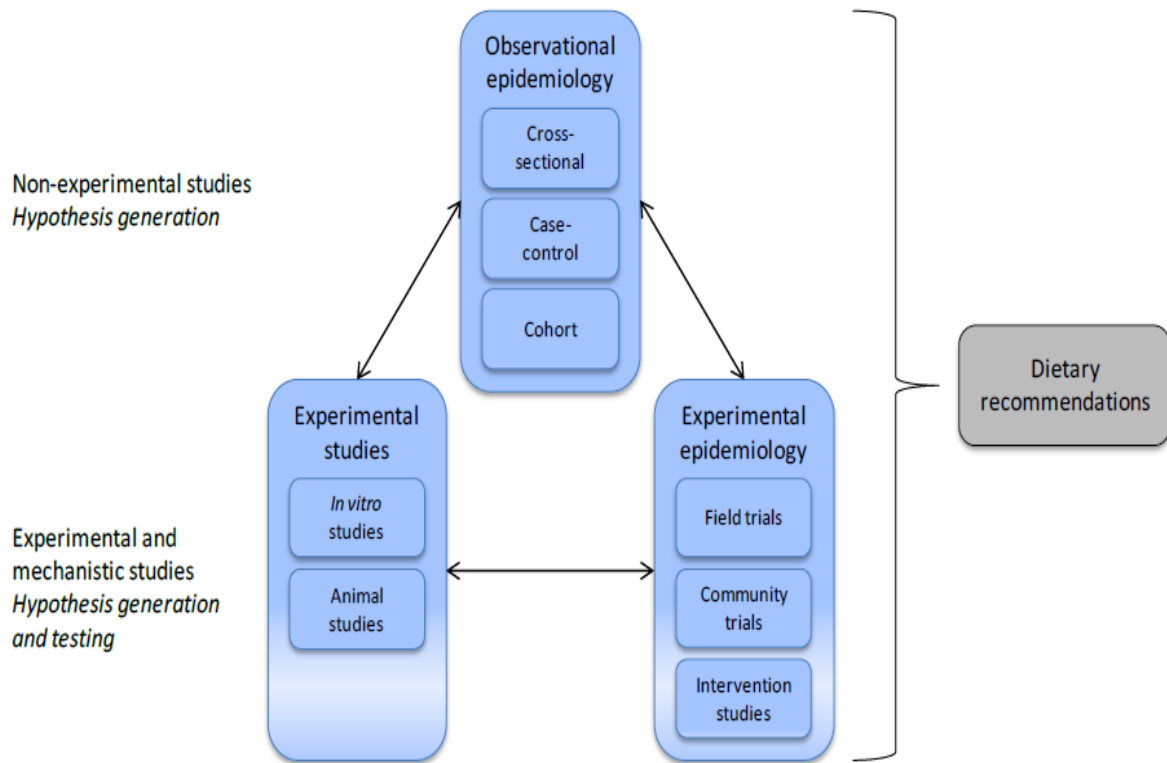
Non-experimental studies
*Hypothesis generation*

Observational epidemiology

Cross-sectional

Case-control

Cohort

Experimental studies

*In vitro* studies

Animal studies

Experimental epidemiology

Field trials

Community trials

Intervention studies

Experimental and mechanistic studies
*Hypothesis generation and testing*

Dietary recommendations